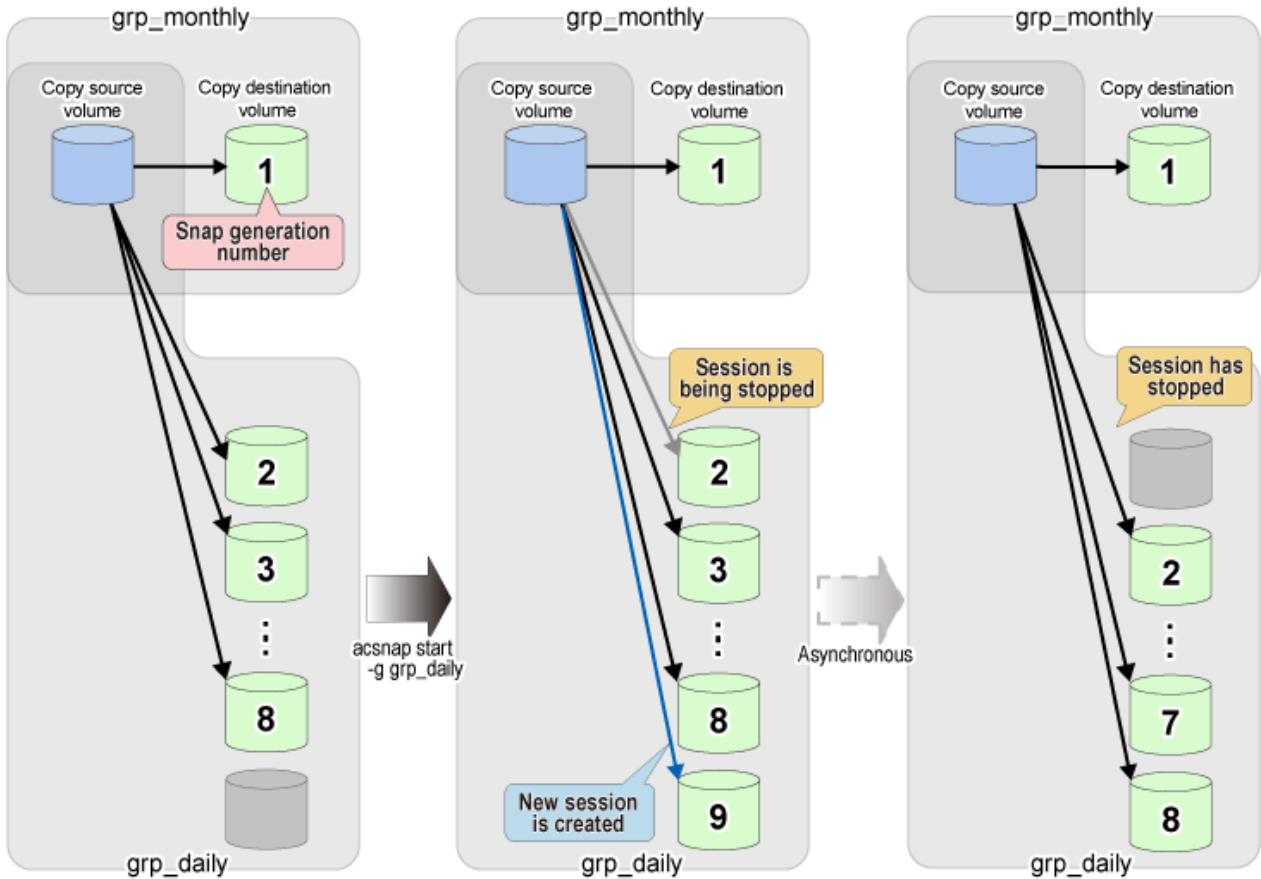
grp_monthly

Copy source volume

Copy destination volume

1

Snap generation number

2

3

⋮

8

grp_daily

acsnap start -g grp_daily

grp_monthly

Copy source volume

Copy destination volume

1

Session is being stopped

2

3

⋮

8

New session is created

9

grp_daily

Asynchronous

grp_monthly

Copy source volume

Copy destination volume

1

Session has stopped

2

⋮

7

8

grp_daily